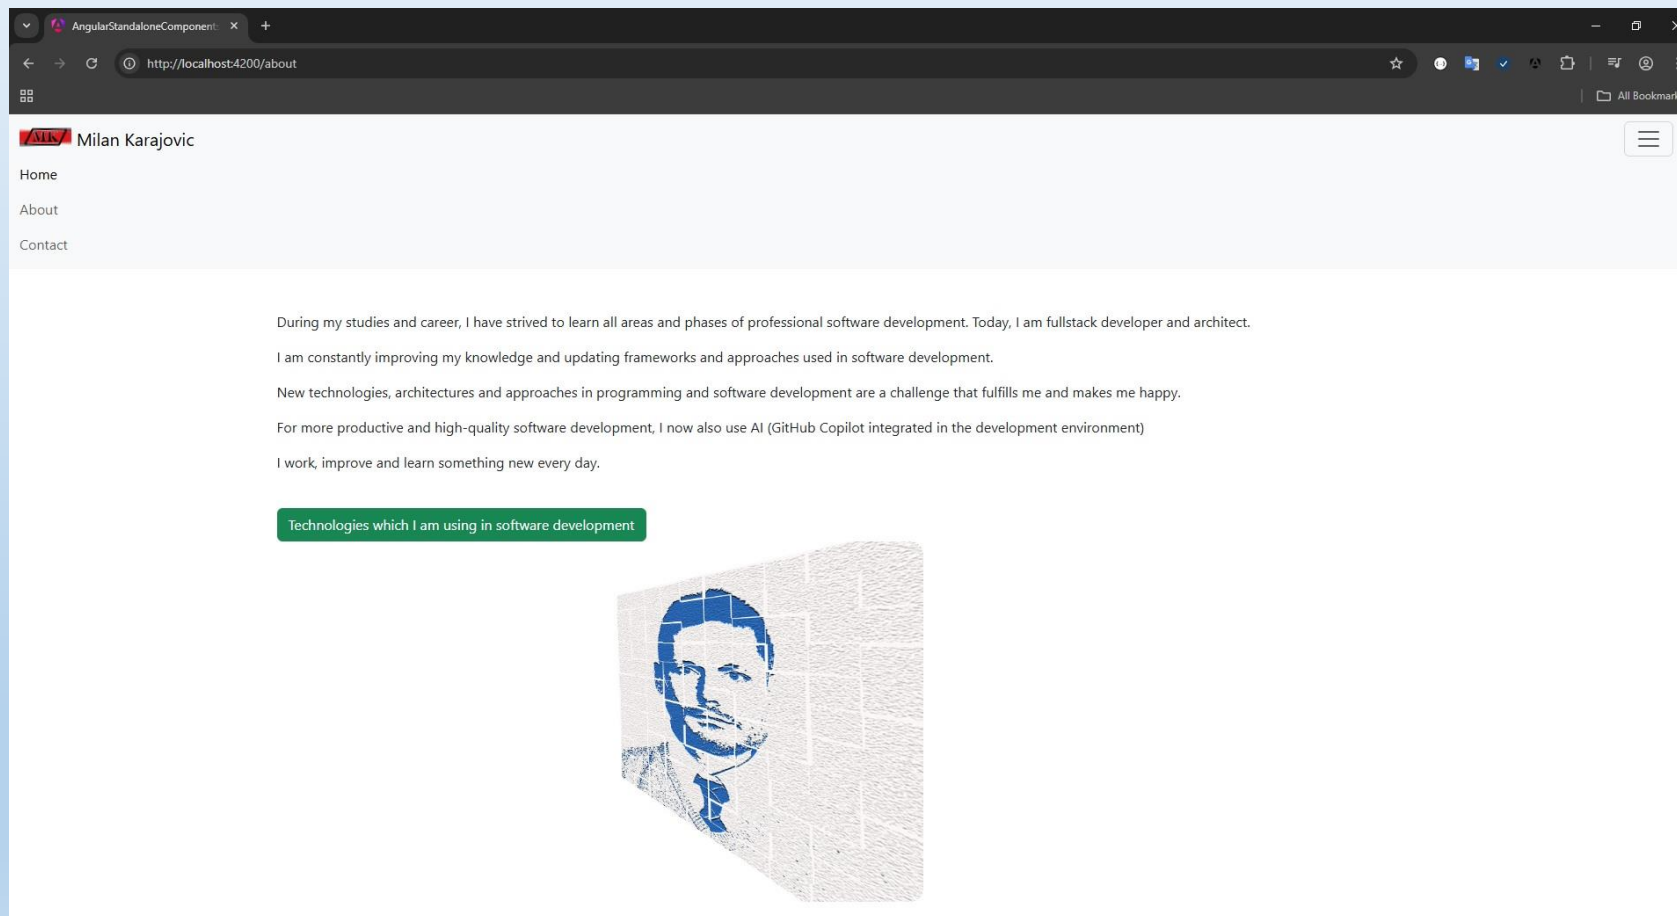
AngularStandaloneComponent

http://localhost:4200/about

All Bookmar

MK

Milan Karajovic

Home

About

Contact

During my studies and career, I have strived to learn all areas and phases of professional software development. Today, I am fullstack developer and architect.

I am constantly improving my knowledge and updating frameworks and approaches used in software development.

New technologies, architectures and approaches in programming and software development are a challenge that fulfills me and makes me happy.

For more productive and high-quality software development, I now also use AI (GitHub Copilot integrated in the development environment)

I work, improve and learn something new every day.

Technologies which I am using in software development